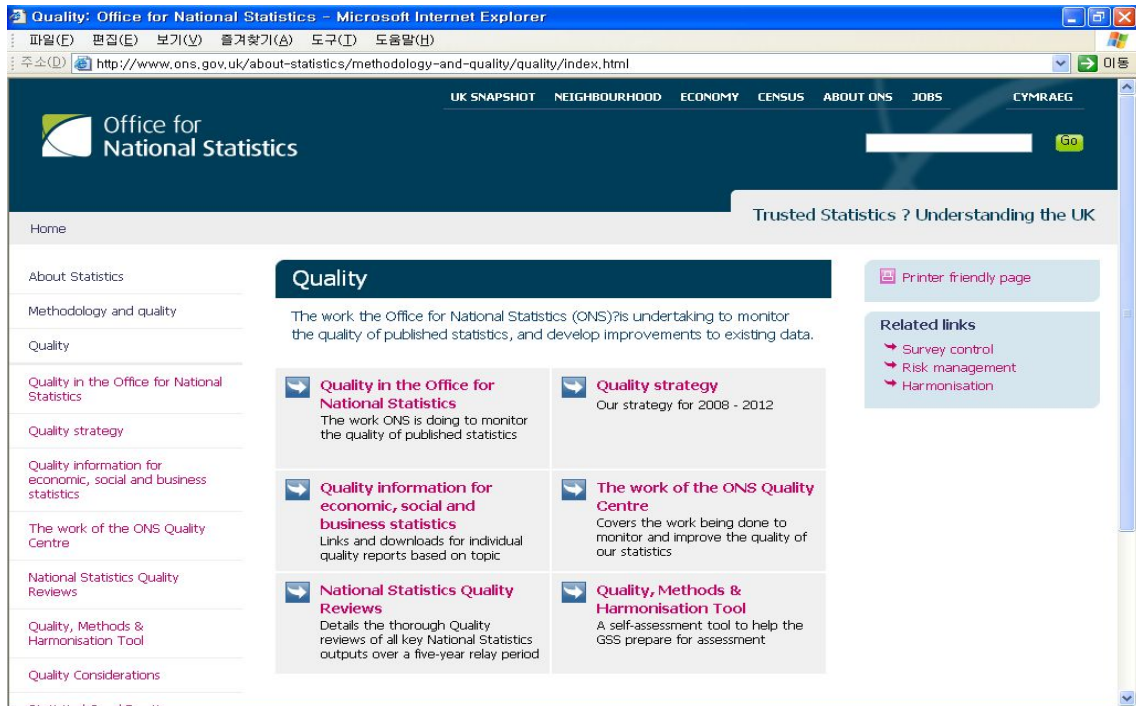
Quality: Office for National Statistics - Microsoft Internet Explorer

파일(F) 편집(E) 보기(V) 즐겨찾기(A) 도구(T) 도움말(H)

주소(D) http://www.ons.gov.uk/about-statistics/methodology-and-quality/quality/index.html 이동

UK SNAPSHOT NEIGHBOURHOOD ECONOMY CENSUS ABOUT ONS JOBS CYMRAEG

Office for National Statistics

Go

Trusted Statistics ? Understanding the UK

Home

About Statistics

Methodology and quality

Quality

Quality in the Office for National Statistics

Quality strategy

Quality information for economic, social and business statistics

The work of the ONS Quality Centre

National Statistics Quality Reviews

Quality, Methods & Harmonisation Tool

Quality Considerations

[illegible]

Quality

The work the Office for National Statistics (ONS)?is undertaking to monitor the quality of published statistics, and develop improvements to existing data.

Quality in the Office for National Statistics
The work ONS is doing to monitor the quality of published statistics

Quality strategy
Our strategy for 2008 - 2012

Quality information for economic, social and business statistics
Links and downloads for individual quality reports based on topic

The work of the ONS Quality Centre
Covers the work being done to monitor and improve the quality of our statistics

National Statistics Quality Reviews
Details the thorough Quality reviews of all key National Statistics outputs over a five-year relay period

Quality, Methods & Harmonisation Tool
A self-assessment tool to help the GSS prepare for assessment

Printer friendly page

Related links
Survey control
Risk management
Harmonisation